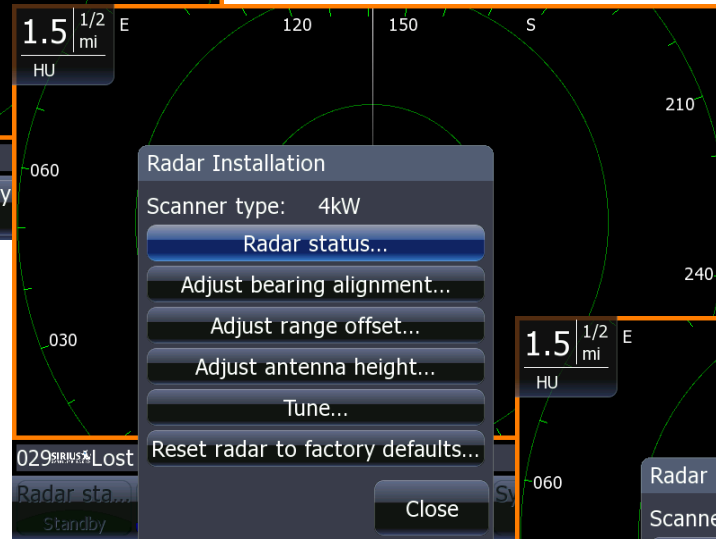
1.5 1/2 mi
HU
E
120
150
S
210
060
y
240
030
Radar Installation
Scanner type: 4kW
Radar status...
Adjust bearing alignment...
Adjust range offset...
Adjust antenna height...
Tune...
Reset radar to factory defaults...
Close
1.5 1/2 mi
HU
E
029 SIRIUS Lost
Radar sta...
Standby
Sy
060
Radar
Scanne